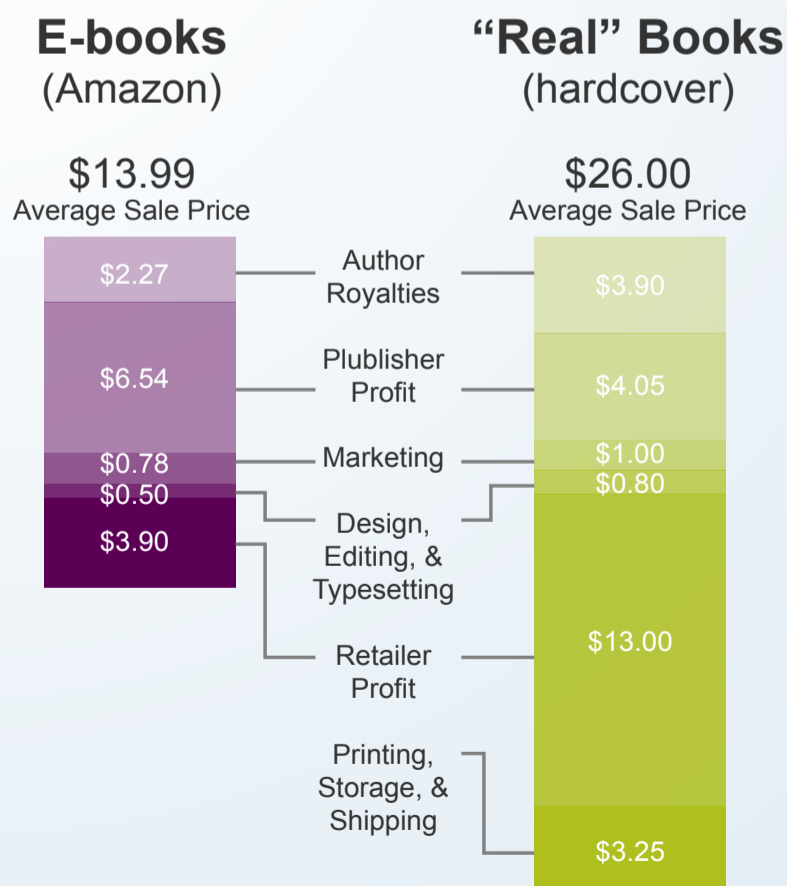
E-books
(Amazon)

$13.99
Average Sale Price

$2.27
$6.54
$0.78
$0.50
$3.90

"Real" Books
(hardcover)

$26.00
Average Sale Price

$3.90
$4.05
$1.00
$0.80
$13.00
$3.25

Author Royalties

Plublisher Profit

Marketing

Design, Editing, & Typesetting

Retailer Profit

Printing, Storage, & Shipping